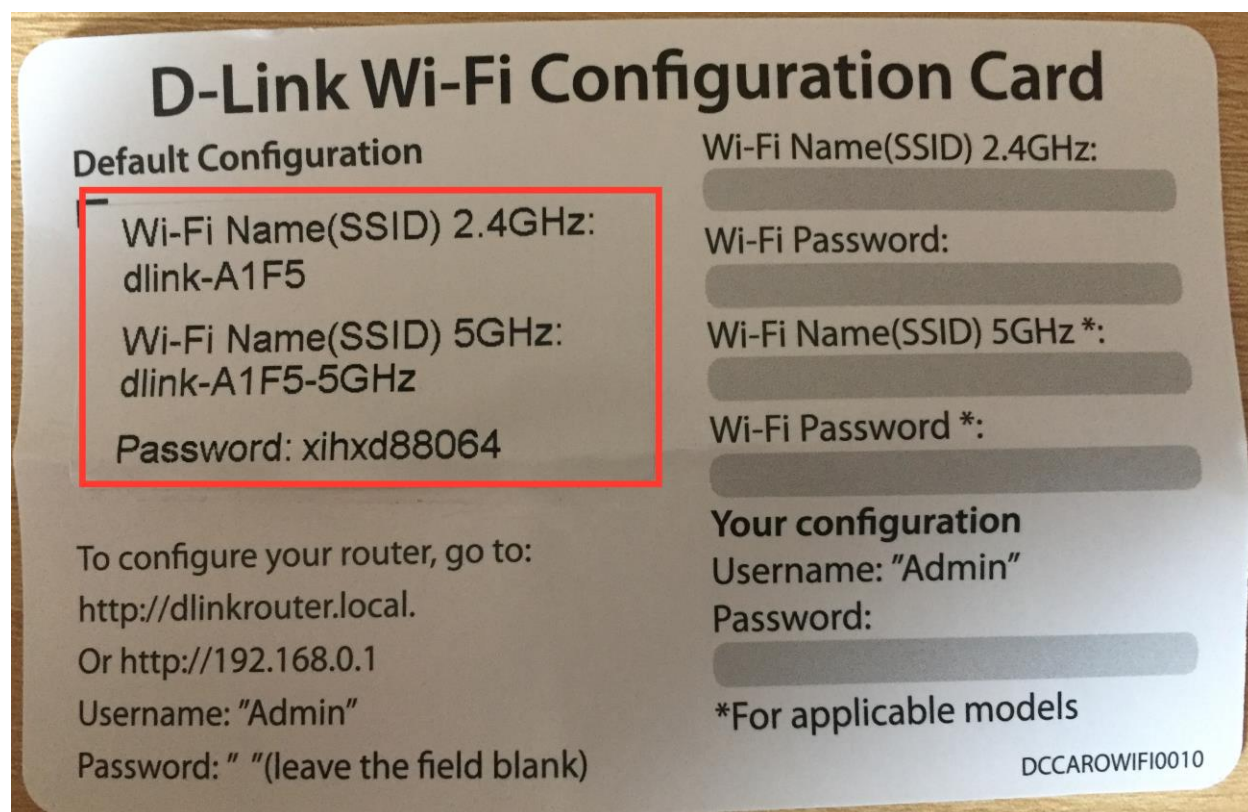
D-Link Wi-Fi Configuration Card

Default Configuration

Wi-Fi Name(SSID) 2.4GHz:
dlink-A1F5

Wi-Fi Name(SSID) 5GHz:
dlink-A1F5-5GHz

Password: xihxd88064

To configure your router, go to:
http://dlinkrouter.local.
Or http://192.168.0.1
Username: "Admin"
Password: " "(leave the field blank)

Wi-Fi Name(SSID) 2.4GHz:

Wi-Fi Password:

Wi-Fi Name(SSID) 5GHz *:

Wi-Fi Password *:

Your configuration
Username: "Admin"
Password:

*For applicable models

DCCAROWIFI0010